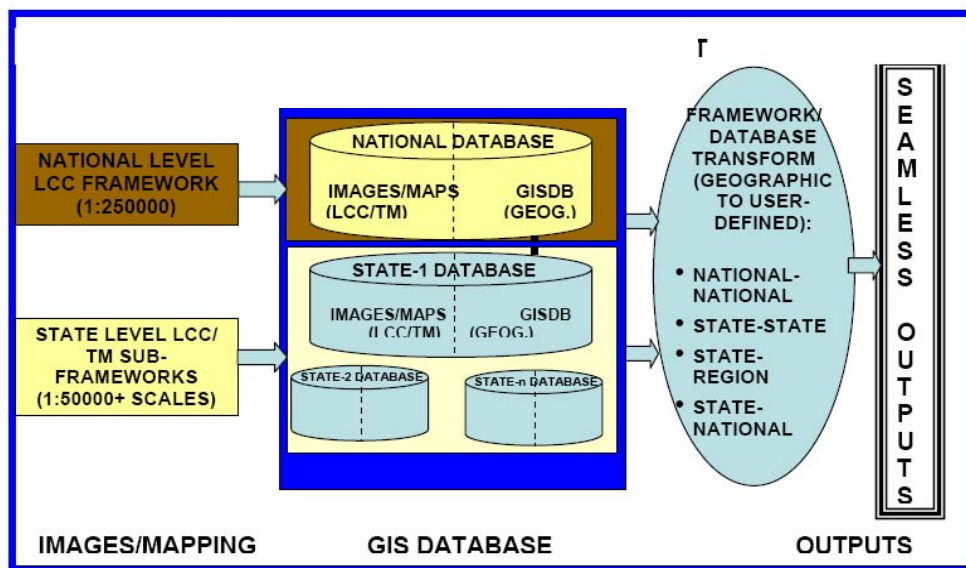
NATIONAL LEVEL LCC FRAMEWORK (1:250000)

STATE LEVEL LCC/ TM SUB-FRAMEWORKS (1:50000+ SCALES)

NATIONAL DATABASE

IMAGES/MAPS (LCC/TM)

GISDB (GEOG.)

STATE-1 DATABASE

IMAGES/MAPS (LCC/TM)

GISDB (GEOG.)

STATE-2 DATABASE

STATE-n DATABASE

FRAMEWORK/ DATABASE TRANSFORM (GEOGRAPHIC TO USER-DEFINED):

• NATIONAL-NATIONAL
• STATE-STATE
• STATE-REGION
• STATE-NATIONAL

SEAMLESS OUTPUTS

IMAGES/MAPPING

GIS DATABASE

OUTPUTS